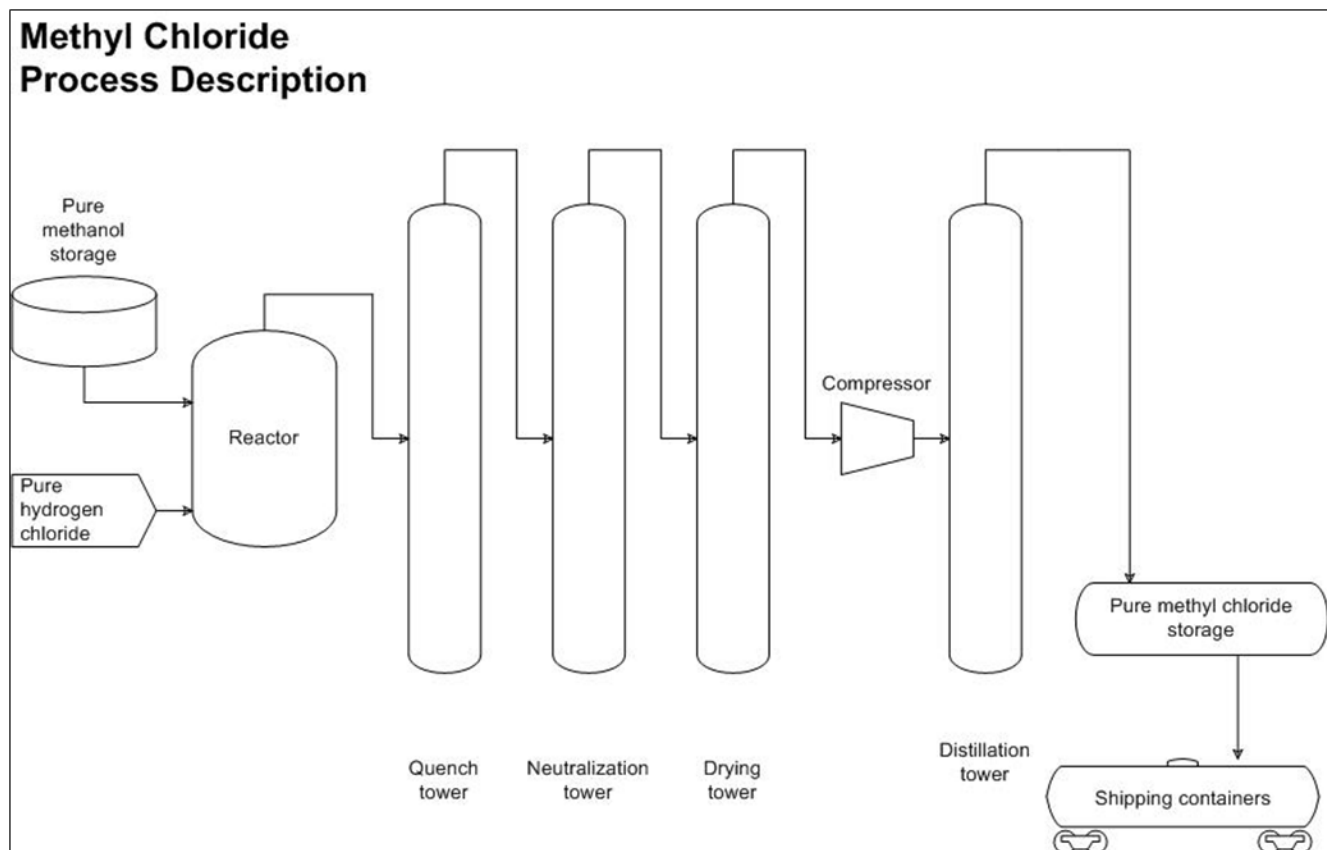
Methyl Chloride
Process Description

Pure methanol storage

Reactor

Pure hydrogen chloride

Compressor

Pure methyl chloride storage

Quench tower

Neutralization tower

Drying tower

Distillation tower

Shipping containers